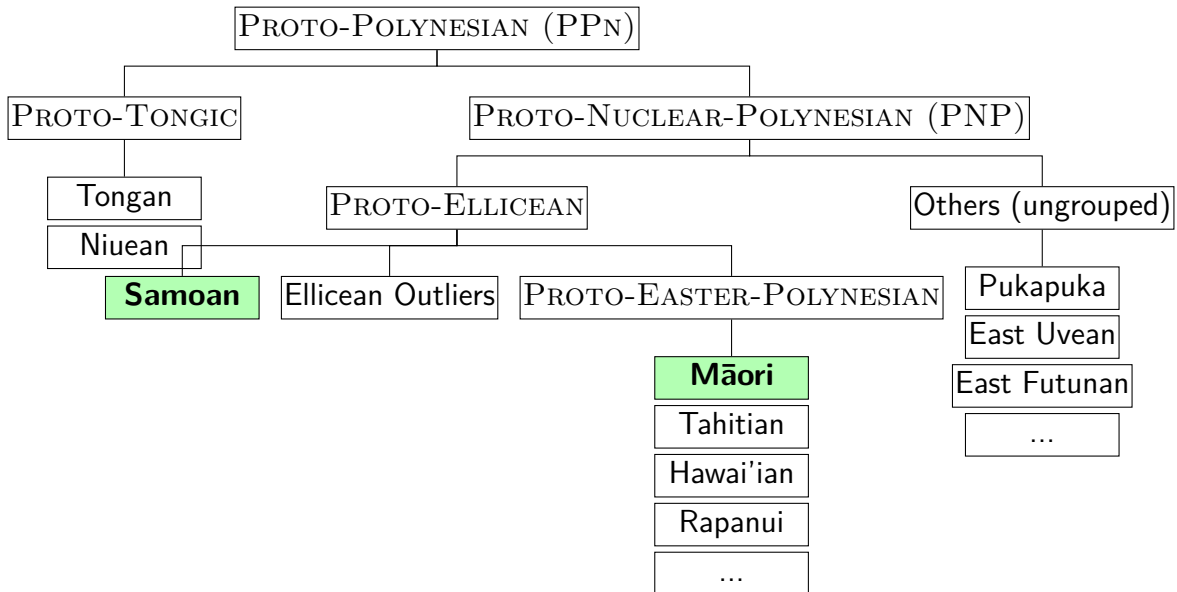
Proto-Polynesian (PPn)

Proto-Tongic

Tongan

Niuean

Proto-Nuclear-Polynesian (PNP)

Proto-Ellicean

Others (ungrouped)

Samoan

Ellicean Outliers

Proto-Easter-Polynesian

Māori

Tahitian

Hawai'ian

Rapanui

...

Pukapuka

East Uvean

East Futunan

...